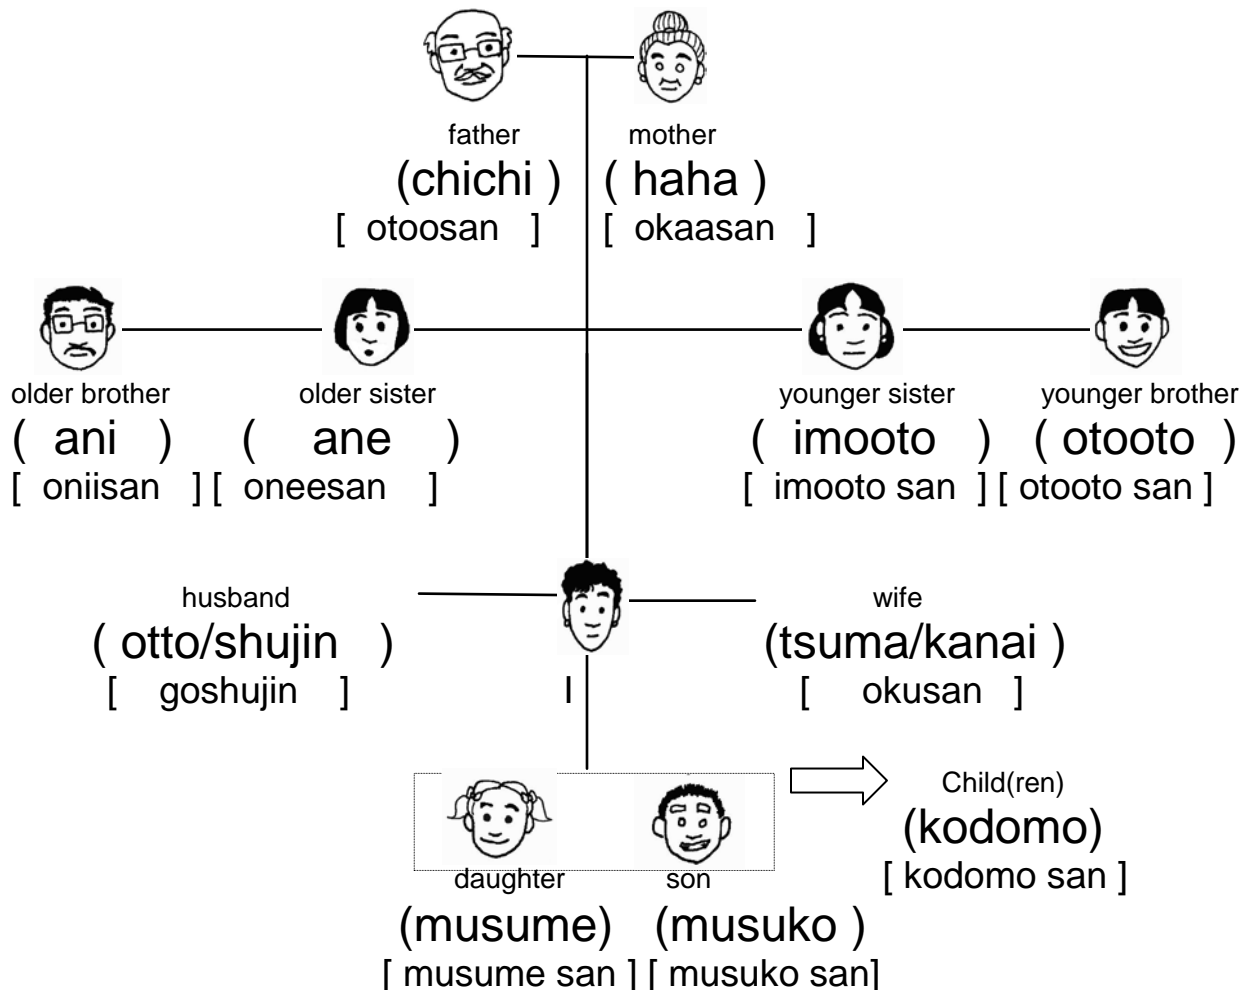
father
(chichi )
[ otoosan ]

mother
( haha )
[ okaasan ]

older brother
( ani )
[ oniisan ]

older sister
( ane )
[ oneesan ]

younger sister
( imooto )
[ imooto san ]

younger brother
( otooto )
[ otooto san ]

husband
( otto/shujin )
[ goshujin ]

I

wife
(tsuma/kanai )
[ okusan ]

daughter
(musume)
[ musume san ]

son
(musuko )
[ musuko san]

Child(ren)
(kodomo)
[ kodomo san ]